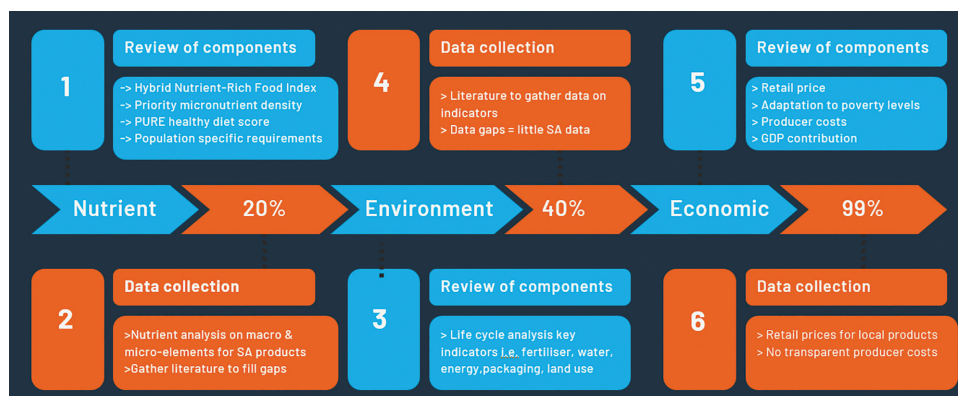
1

Review of components

-> Hybrid Nutrient-Rich Food Index
-> Priority micronutrient density
-> PURE healthy diet score
-> Population specific requirements

4

Data collection

> Literature to gather data on indicators
> Data gaps = little SA data

5

Review of components

> Retail price
> Adaptation to poverty levels
> Producer costs
> GDP contribution

Nutrient

20%

Environment

40%

Economic

99%

2

Data collection

>Nutrient analysis on macro & micro-elements for SA products
>Gather literature to fill gaps

3

Review of components

> Life cycle analysis key indicators i.e. fertiliser, water, energy,packaging, land use

6

Data collection

> Retail prices for local products
> No transparent producer costs